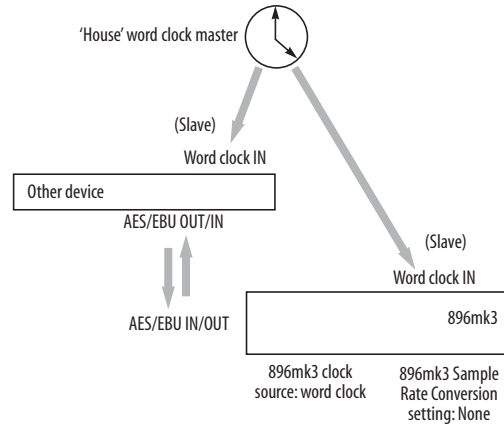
'House' word clock master

(Slave)

Word clock IN

Other device

AES/EBU OUT/IN

AES/EBU IN/OUT

(Slave)

Word clock IN

896mk3

896mk3 clock source: word clock

896mk3 Sample Rate Conversion setting: None